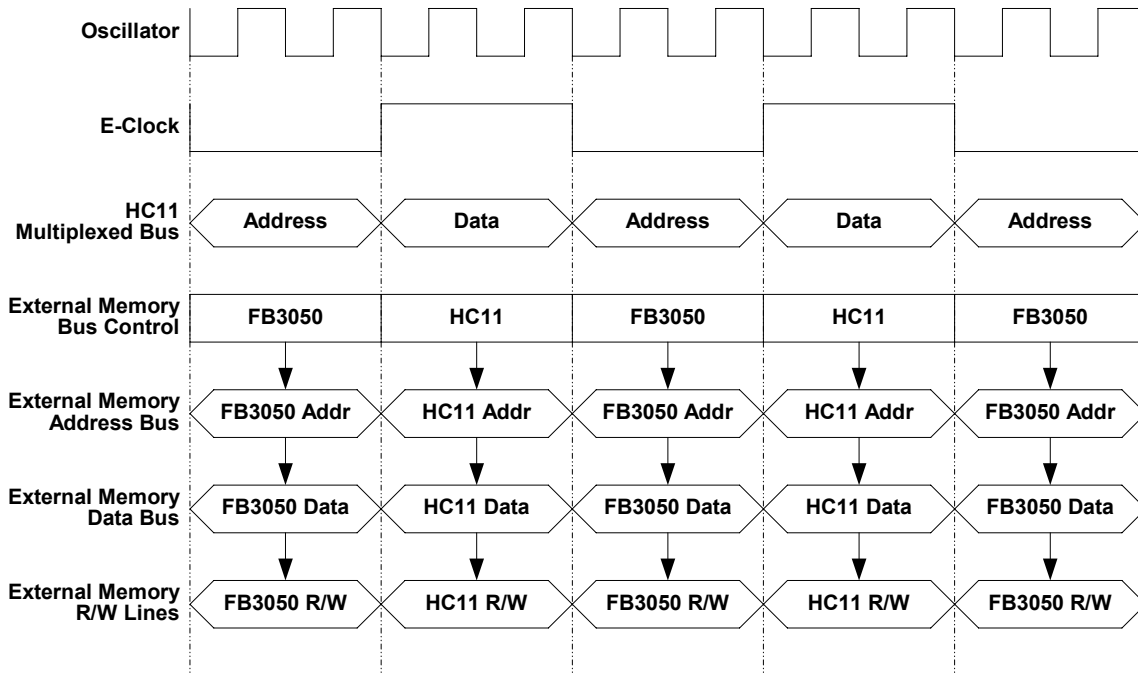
Oscillator

E-Clock

HC11 Multiplexed Bus
Address
Data
Address
Data
Address

External Memory Bus Control
FB3050
HC11
FB3050
HC11
FB3050

External Memory Address Bus
FB3050 Addr
HC11 Addr
FB3050 Addr
HC11 Addr
FB3050 Addr

External Memory Data Bus
FB3050 Data
HC11 Data
FB3050 Data
HC11 Data
FB3050 Data

External Memory R/W Lines
FB3050 R/W
HC11 R/W
FB3050 R/W
HC11 R/W
FB3050 R/W